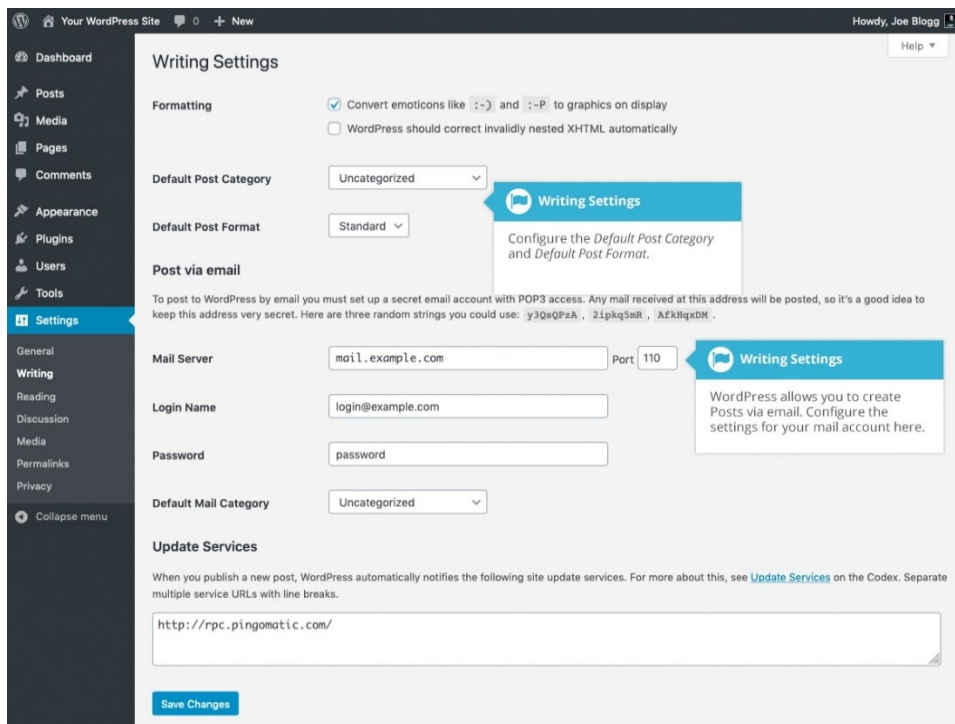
Your WordPress Site 0 + New

Howdy, Joe Blogg

Help ▼

Dashboard
Posts
Media
Pages
Comments
Appearance
Plugins
Users
Tools
Settings
General
Writing
Reading
Discussion
Media
Permalinks
Privacy
Collapse menu

Writing Settings

Formatting
Convert emoticons like :-) and :-P to graphics on display
WordPress should correct invalidly nested XHTML automatically

Default Post Category
Uncategorized

Writing Settings
Configure the *Default Post Category* and *Default Post Format*.

Default Post Format
Standard

Post via email

To post to WordPress by email you must set up a secret email account with POP3 access. Any mail received at this address will be posted, so it's a good idea to keep this address very secret. Here are three random strings you could use: y3QsQPzA , 2ipkq5mR , AfkHqxDM .

Mail Server
mail.example.com
Port 110

Writing Settings
WordPress allows you to create Posts via email. Configure the settings for your mail account here.

Login Name
login@example.com

Password
password

Default Mail Category
Uncategorized

Update Services

When you publish a new post, WordPress automatically notifies the following site update services. For more about this, see Update Services on the Codex. Separate multiple service URLs with line breaks.

http://rpc.pingomatic.com/

Save Changes